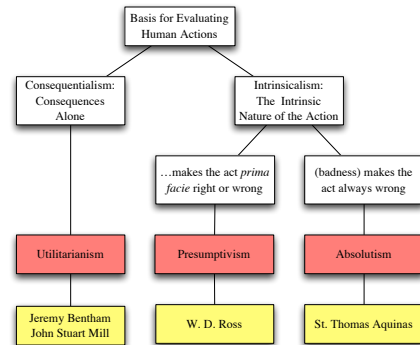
Basis for Evaluating Human Actions

Consequentialism: Consequences Alone

Intrinsicalism: The Intrinsic Nature of the Action

…makes the act *prima facie* right or wrong

(badness) makes the act always wrong

Utilitarianism

Presumptivism

Absolutism

Jeremy Bentham
John Stuart Mill

W. D. Ross

St. Thomas Aquinas